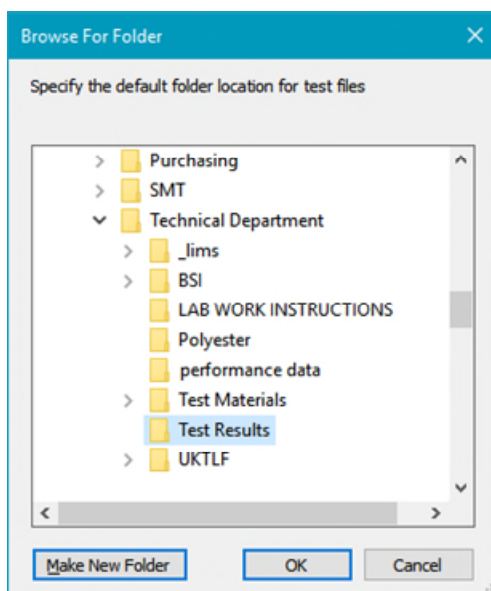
Browse For Folder

Specify the default folder location for test files

Purchasing
SMT
Technical Department
_lims
BSI
LAB WORK INSTRUCTIONS
Polyester
performance data
Test Materials
Test Results
UKTLF

Make New Folder
OK
Cancel